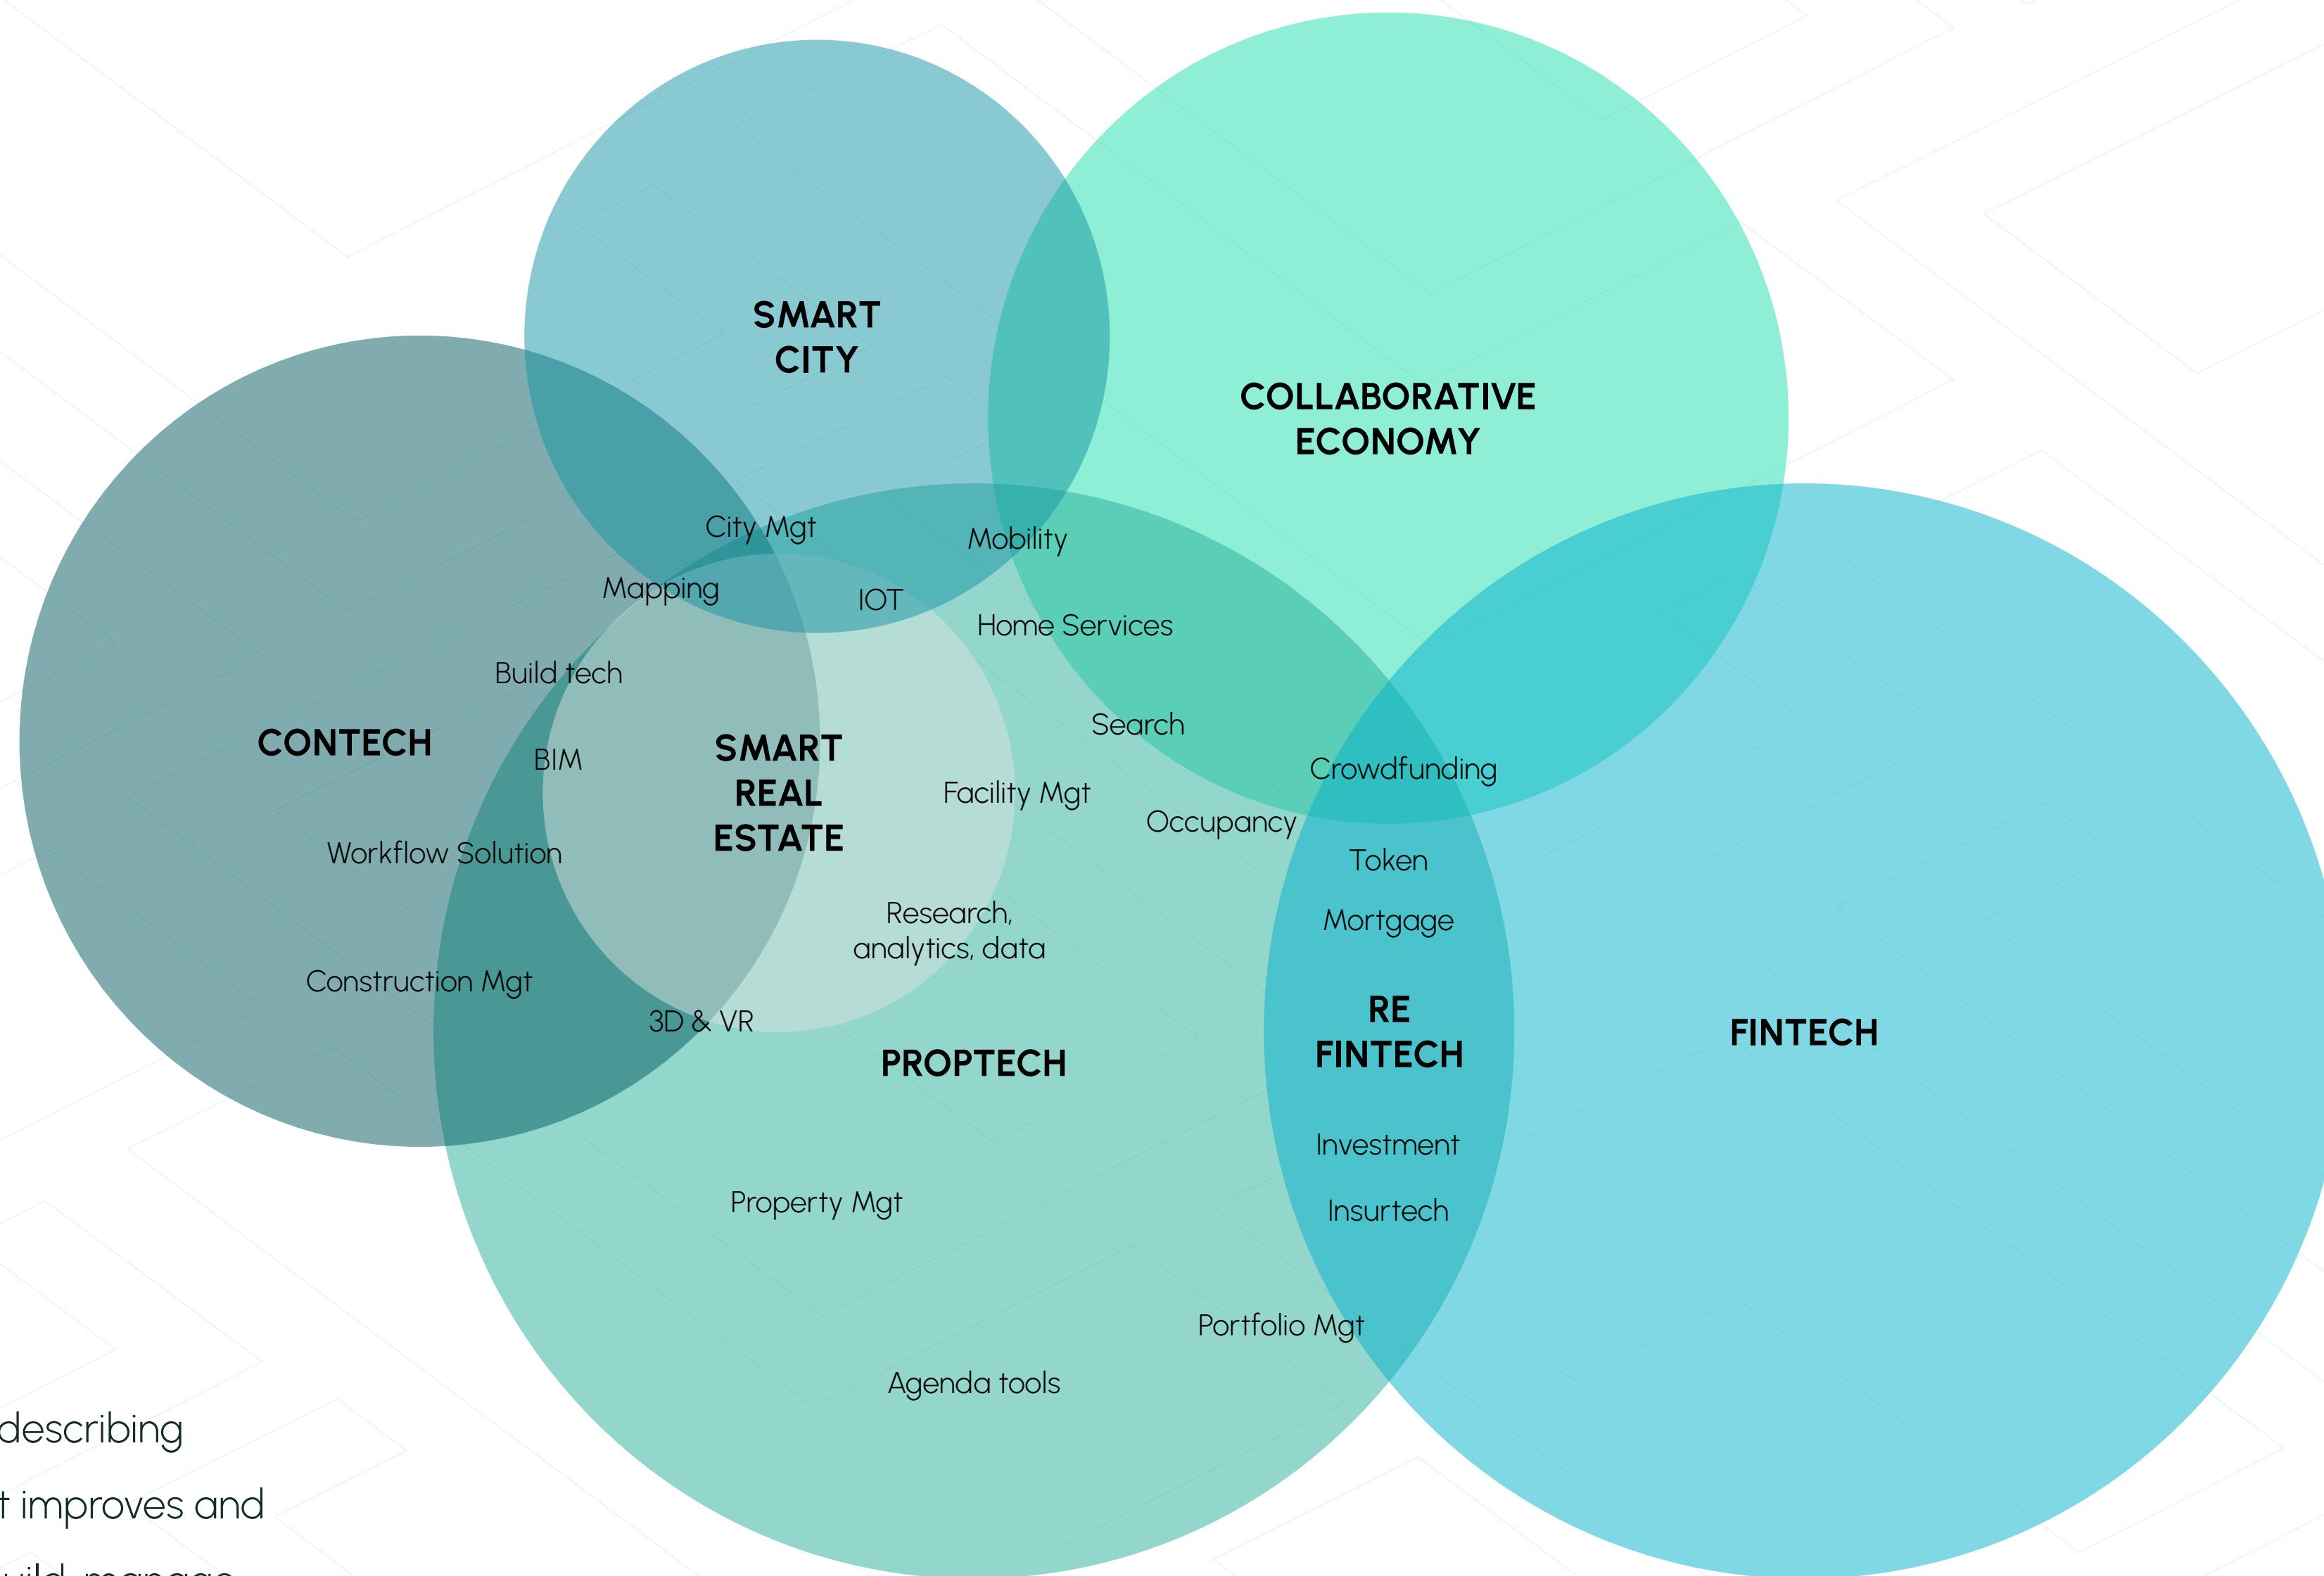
SMART CITY

COLLABORATIVE ECONOMY

City Mgt

Mobility

Mapping

IOT

Home Services

Build tech

CONTECH

Search

SMART REAL ESTATE

BIM

Crowdfunding

Facility Mgt

Occupancy

Workflow Solution

Token

Research, analytics, data

Mortgage

Construction Mgt

RE FINTECH

FINTECH

3D & VR

PROPTECH

Investment

Property Mgt

Insurtech

Portfolio Mgt

Agenda tools

describing

t improves and

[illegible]